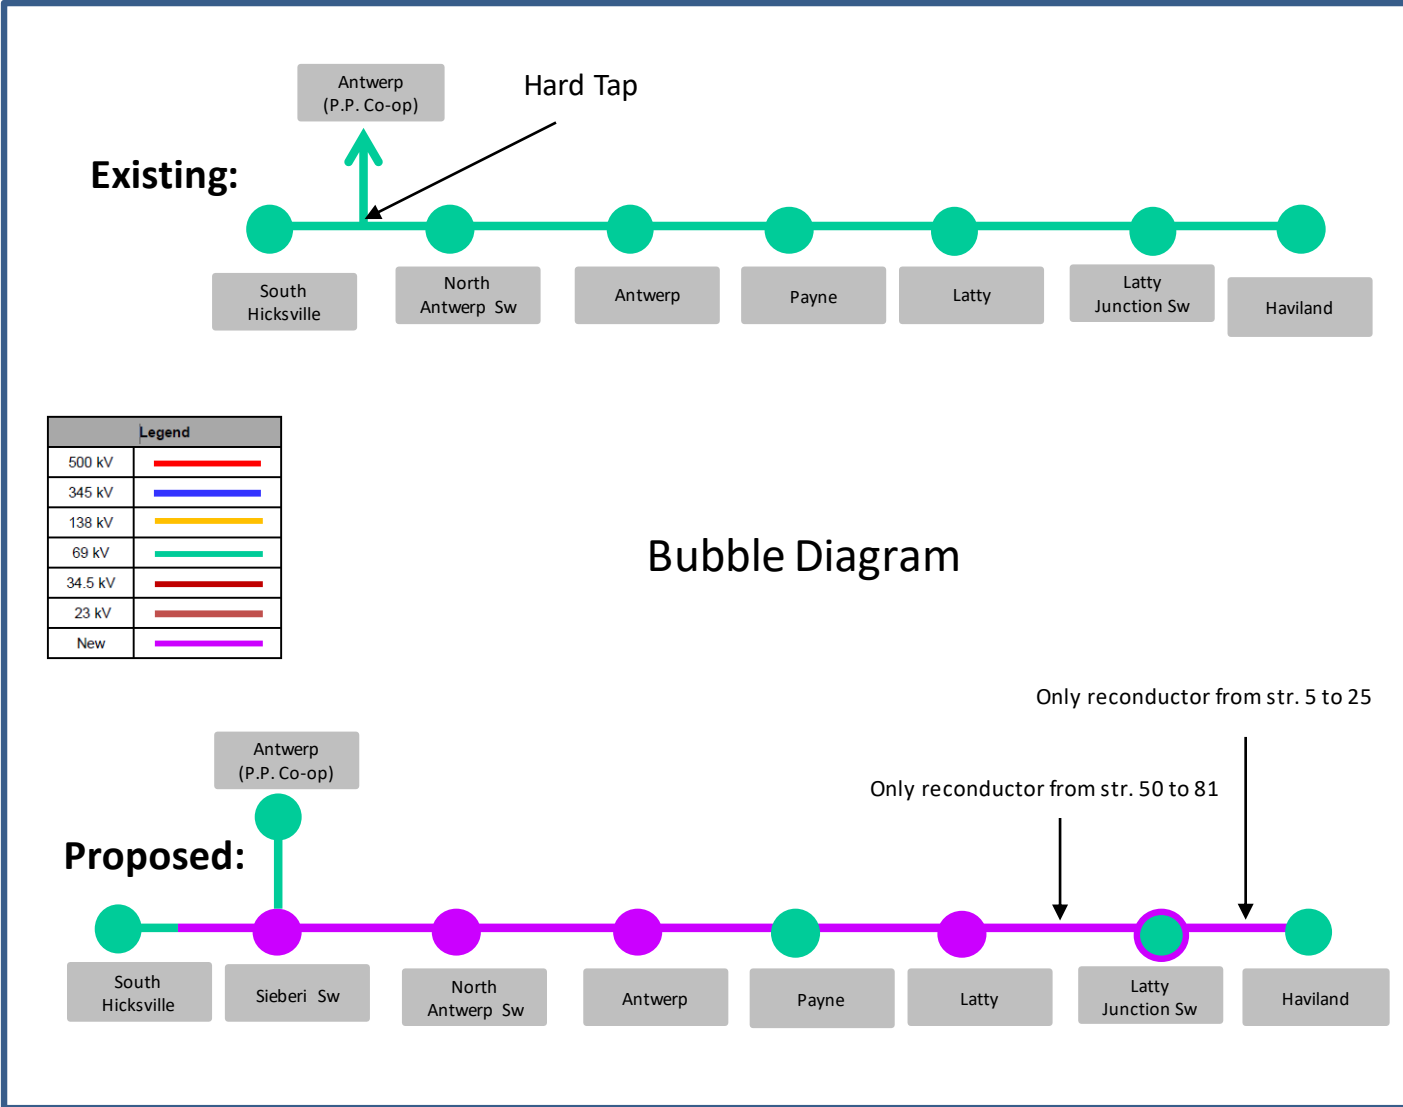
Antwerp
(P.P. Co-op)

Hard Tap

Existing:

South Hicksville

North Antwerp Sw

Antwerp

Payne

Latty

Latty Junction Sw

Haviland

| Legend | |
|---|---|
| 500 kV | |
| 345 kV | |
| 138 kV | |
| 69 kV | |
| 34.5 kV | |
| 23 kV | |
| New | |

Bubble Diagram

Only reconductor from str. 5 to 25

Antwerp
(P.P. Co-op)

Only reconductor from str. 50 to 81

Proposed:

South Hicksville

Sieberi Sw

North Antwerp Sw

Antwerp

Payne

Latty

Latty Junction Sw

Haviland